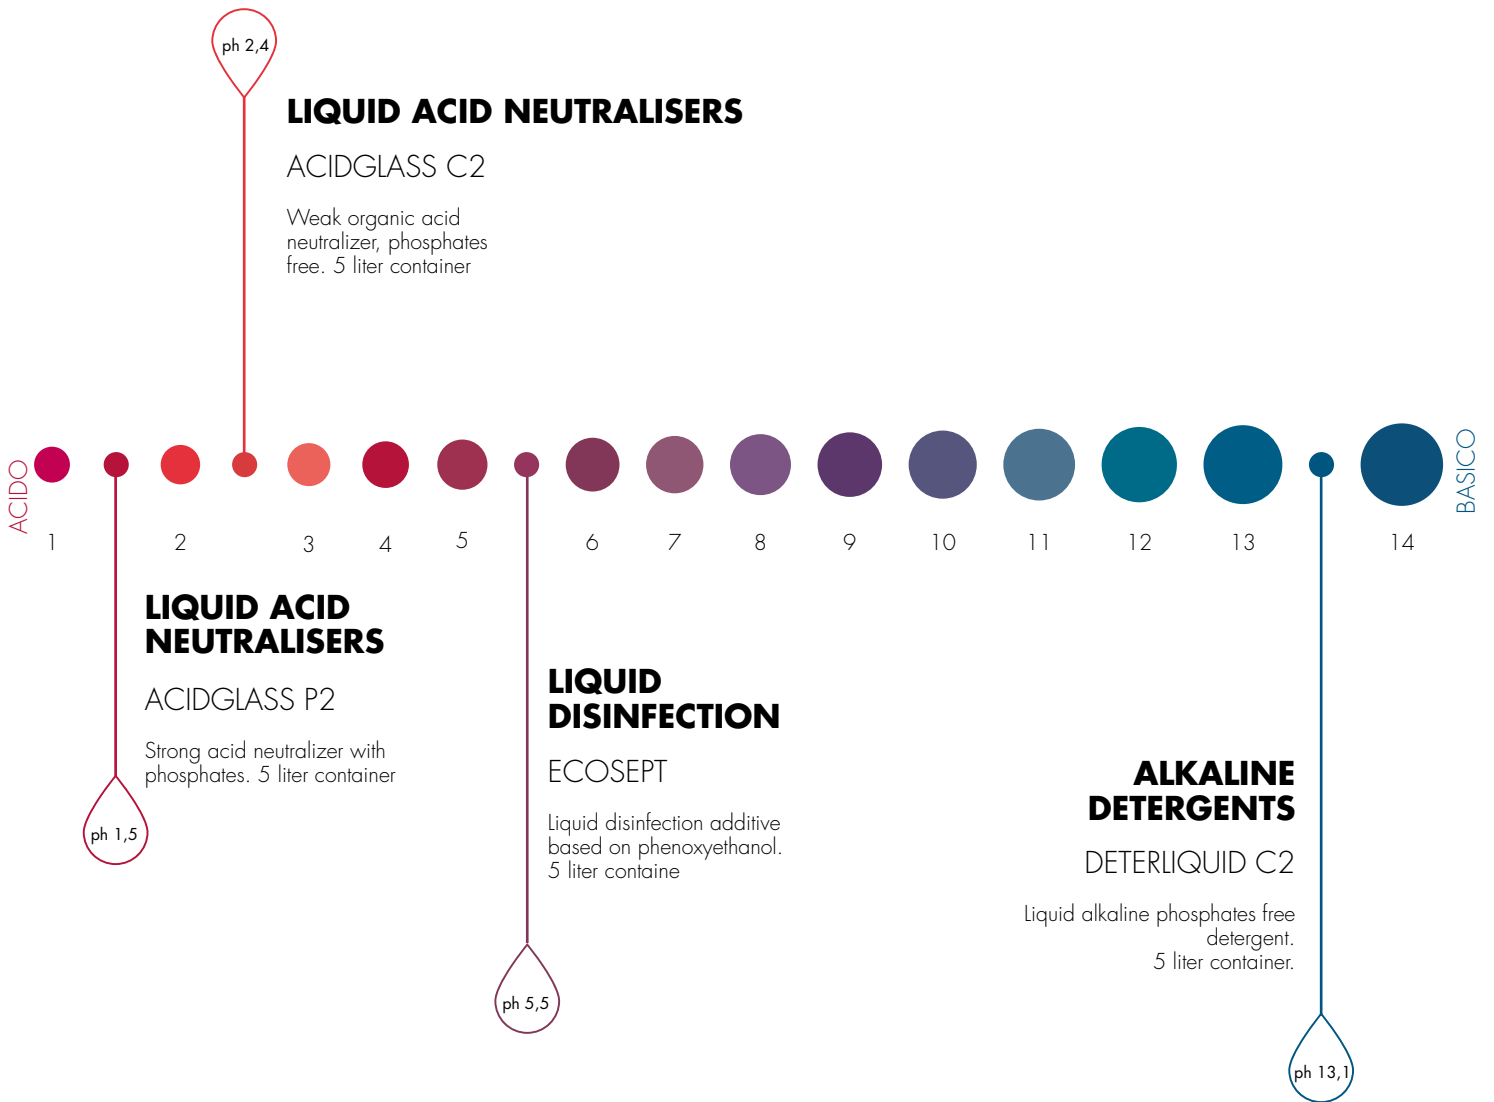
ph 2,4

LIQUID ACID NEUTRALISERS

ACIDGLASS C2

Weak organic acid neutralizer, phosphates free. 5 liter container

ACIDO

BASICO

1 2 3 4 5 6 7 8 9 10 11 12 13 14

LIQUID ACID NEUTRALISERS

ACIDGLASS P2

Strong acid neutralizer with phosphates. 5 liter container

ph 1,5

LIQUID DISINFECTION

ECOSEPT

Liquid disinfection additive based on phenoxyethanol. 5 liter containe

ph 5,5

ALKALINE DETERGENTS

DETERLIQUID C2

Liquid alkaline phosphates free detergent. 5 liter container.

ph 13,1